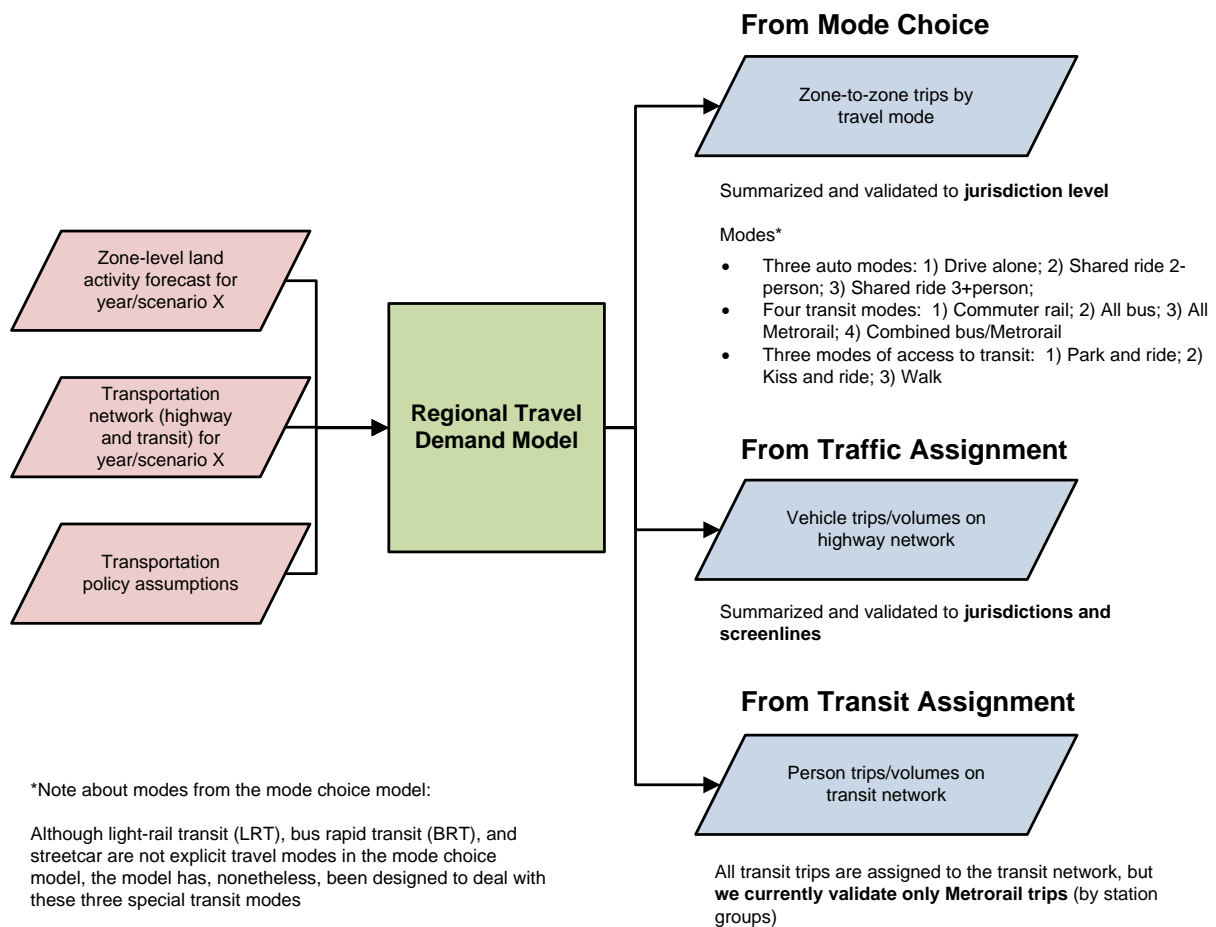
Zone-level land activity forecast for year/scenario X

Transportation network (highway and transit) for year/scenario X

Transportation policy assumptions

**Regional Travel Demand Model**

**From Mode Choice**

Zone-to-zone trips by travel mode

Summarized and validated to **jurisdiction level**

Modes*

- Three auto modes: 1) Drive alone; 2) Shared ride 2-person; 3) Shared ride 3+person;
- Four transit modes: 1) Commuter rail; 2) All bus; 3) All Metrorail; 4) Combined bus/Metrorail
- Three modes of access to transit: 1) Park and ride; 2) Kiss and ride; 3) Walk

**From Traffic Assignment**

Vehicle trips/volumes on highway network

Summarized and validated to **jurisdictions and screenlines**

**From Transit Assignment**

Person trips/volumes on transit network

All transit trips are assigned to the transit network, but **we currently validate only Metrorail trips** (by station groups)

*Note about modes from the mode choice model:

Although light-rail transit (LRT), bus rapid transit (BRT), and streetcar are not explicit travel modes in the mode choice model, the model has, nonetheless, been designed to deal with these three special transit modes